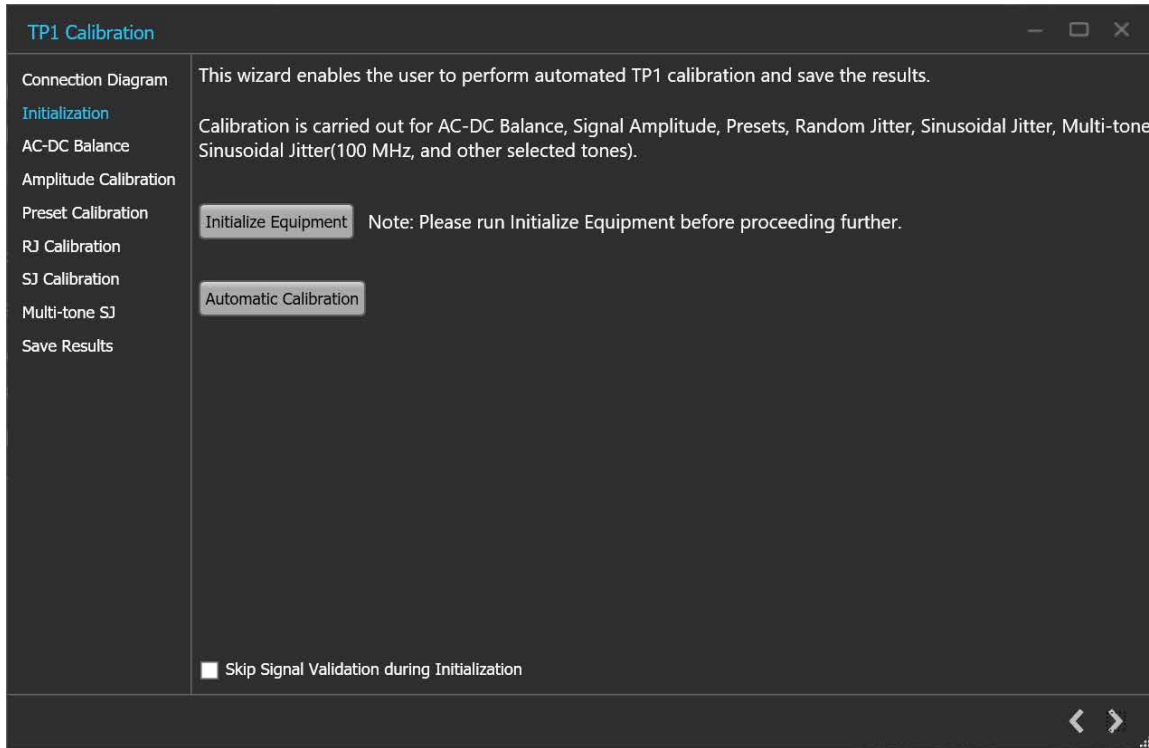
TP1 Calibration

Connection Diagram
Initialization
AC-DC Balance
Amplitude Calibration
Preset Calibration
RJ Calibration
SJ Calibration
Multi-tone SJ
Save Results

This wizard enables the user to perform automated TP1 calibration and save the results.

Calibration is carried out for AC-DC Balance, Signal Amplitude, Presets, Random Jitter, Sinusoidal Jitter, Multi-tone Sinusoidal Jitter(100 MHz, and other selected tones).

Initialize Equipment Note: Please run Initialize Equipment before proceeding further.

Automatic Calibration

Skip Signal Validation during Initialization